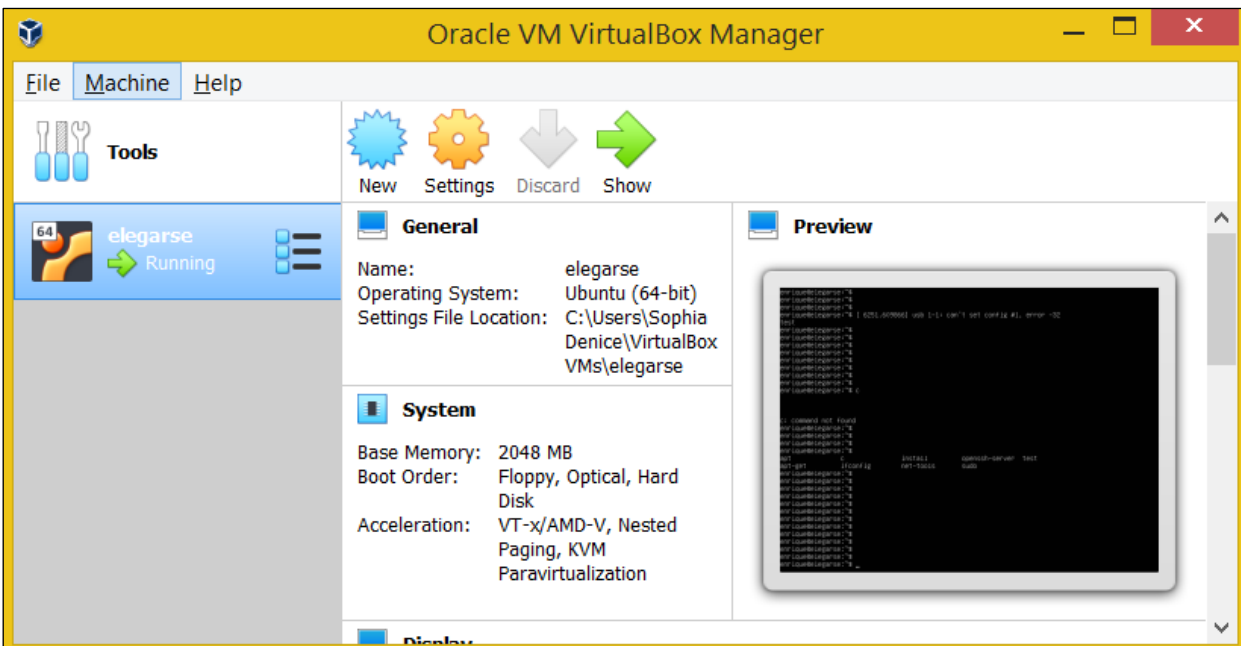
Oracle VM VirtualBox Manager

File Machine Help

Tools

New Settings Discard Show

64

elegarse

Running

General

Name: elegarse
Operating System: Ubuntu (64-bit)
Settings File Location: C:\Users\Sophia Denice\VirtualBox VMs\elegarse

System

Base Memory: 2048 MB
Boot Order: Floppy, Optical, Hard Disk
Acceleration: VT-x/AMD-V, Nested Paging, KVM Paravirtualization

Preview

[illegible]

Display